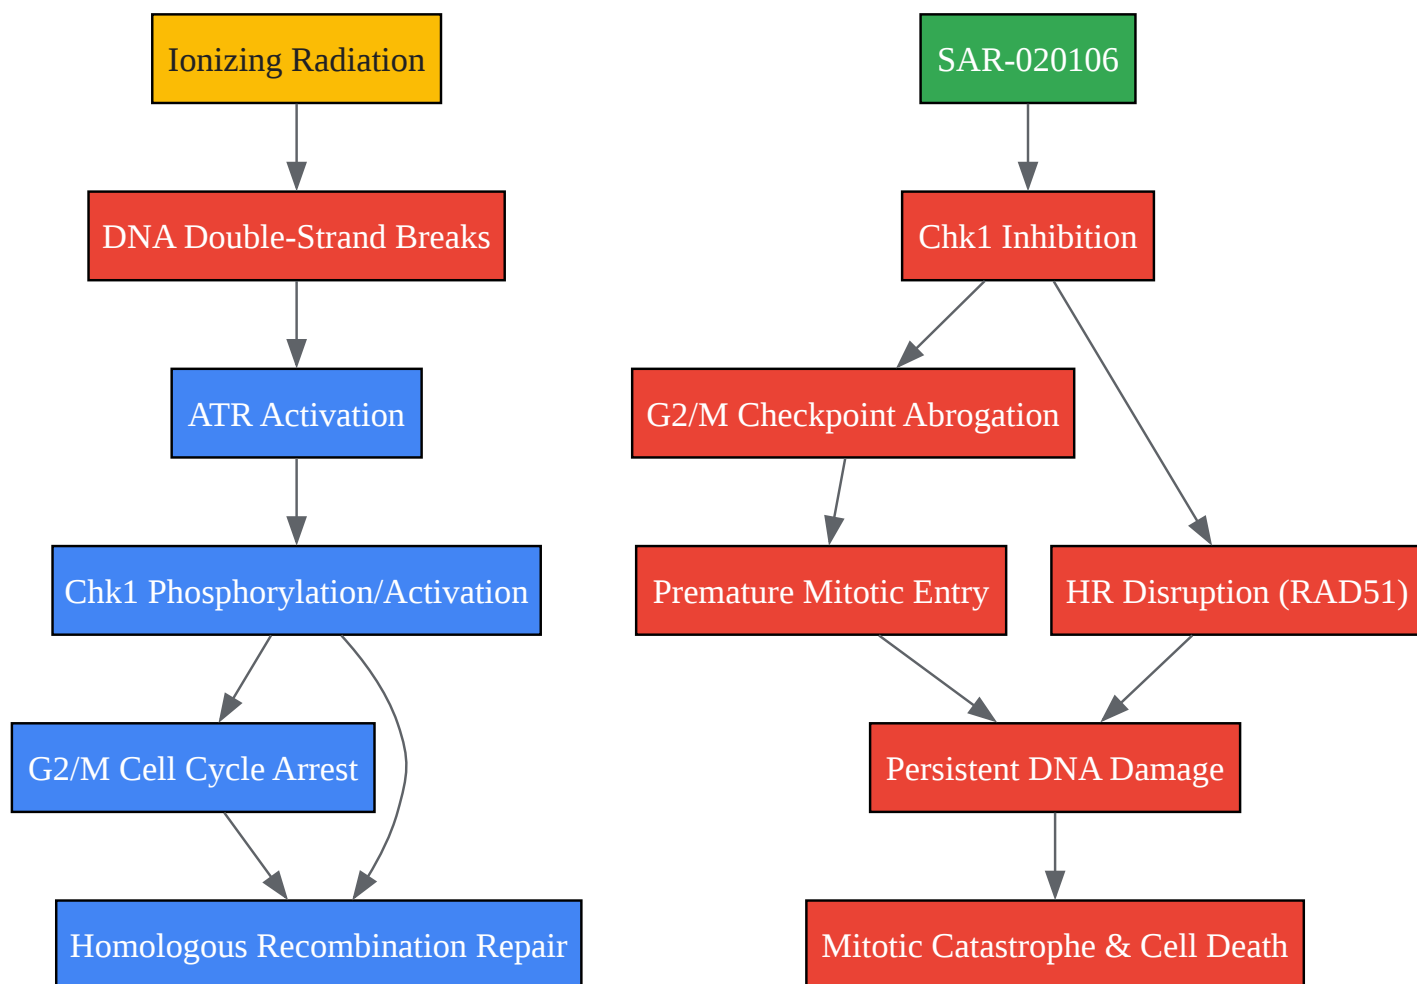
Ionizing Radiation

DNA Double-Strand Breaks

ATR Activation

Chk1 Phosphorylation/Activation

G2/M Cell Cycle Arrest

Homologous Recombination Repair

SAR-020106

Chk1 Inhibition

G2/M Checkpoint Abrogation

Premature Mitotic Entry

HR Disruption (RAD51)

Persistent DNA Damage

Mitotic Catastrophe & Cell Death